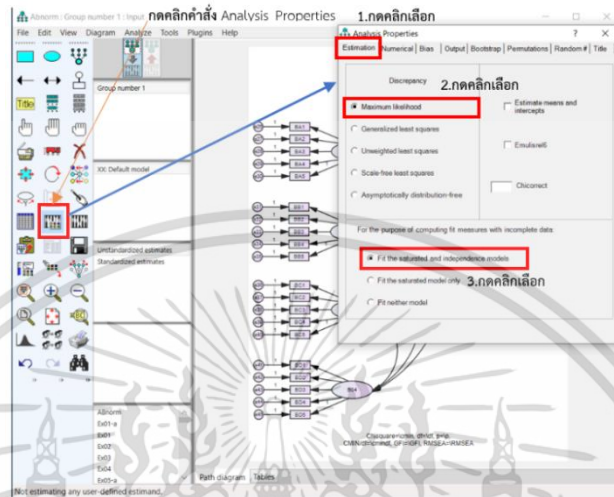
Abnorm : Group number 1 : Input
กดคลิกคำสั่ง Analysis Properties
1.กดคลิกเลือก
File Edit View Diagram Analyze Tools Plugins Help
Analysis Properties
Estimation Numerical Bias Output Bootstrap Permutations Random # Title
Discrepancy
2.กดคลิกเลือก
Maximum likelihood
Generalized least squares
Unweighted least squares
Scale-free least squares
Asymptotically distribution-free
Estimate means and intercepts
Emulisrel6
Chicorrect
For the purpose of computing fit measures with incomplete data:
Fit the saturated and independence models
Fit the saturated model only
3.กดคลิกเลือก
Fit neither model
Group number 1
XX: Default model
Unstandardized estimates
Standardized estimates
Abnorm
Ex01-a
Ex01
Ex02
Ex03
Ex04
Ex05-a
Path diagram Tables
Not estimating any user-defined estimand.
Chisquare=\cmin (\df) p=\p
CMIN/df=\cmindf, GFI=\GFI, RMSEA=\RMSEA